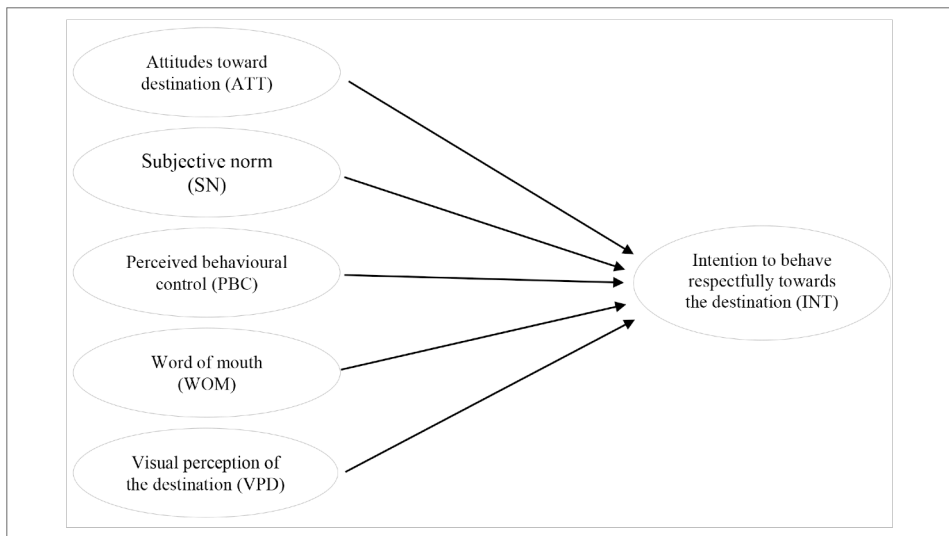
Attitudes toward destination (ATT)

Subjective norm (SN)

Perceived behavioural control (PBC)

Word of mouth (WOM)

Visual perception of the destination (VPD)

Intention to behave respectfully towards the destination (INT)